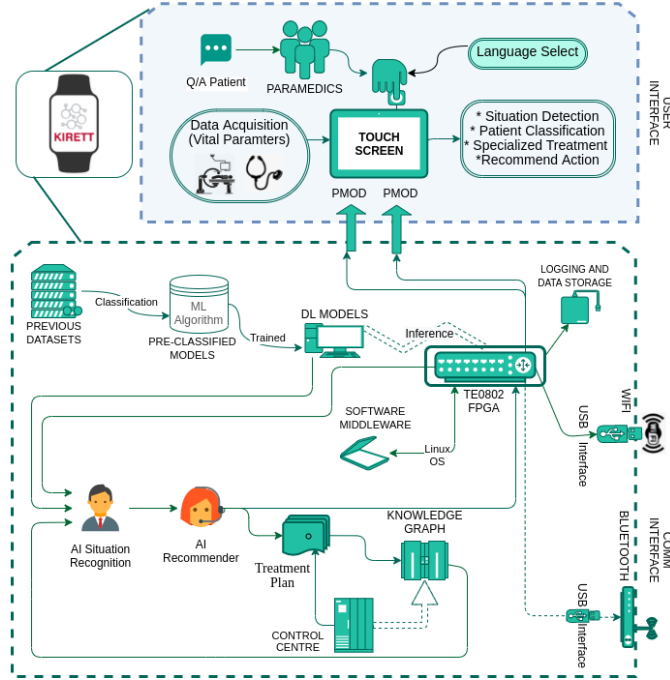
KIRETT

Q/A Patient

PARAMEDICS

Language Select

USER INTERFACE

Data Acquisition (Vital Paramters)

TOUCH SCREEN

* Situation Detection
* Patient Classification
* Specialized Treatment
*Recommend Action

PMOD PMOD

PREVIOUS DATASETS

Classification

ML Algorithm

PRE-CLASSIFIED MODELS

Trained

DL MODELS

Inference

LOGGING AND DATA STORAGE

TE0802 FPGA

SOFTWARE MIDDLEWARE

Linux OS

USB Interface

WIFI

AI Situation Recognition

AI Recommender

Treatment Plan

KNOWLEDGE GRAPH

CONTROL CENTRE

COMM INTERFACE

BLUETOOTH

USB Interface